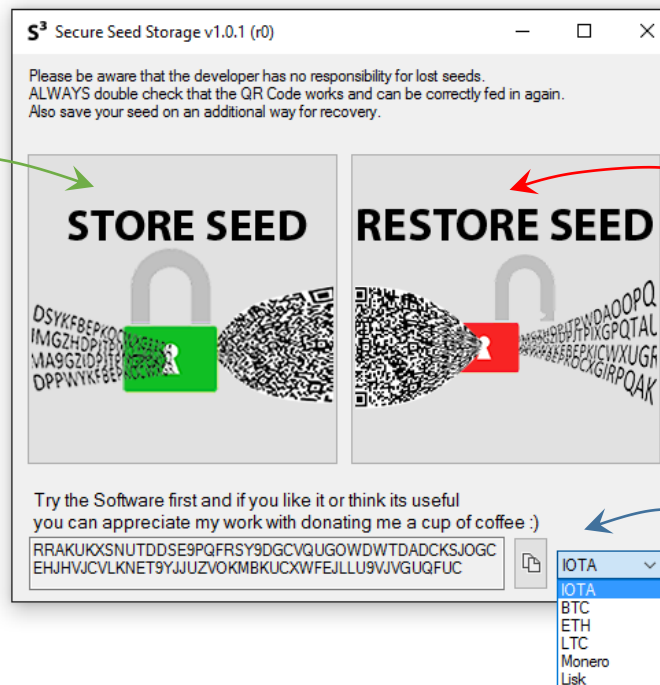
S³ Secure Seed Storage v1.0.1 (r0)

Please be aware that the developer has no responsibility for lost seeds.
ALWAYS double check that the QR Code works and can be correctly fed in again.
Also save your seed on an additional way for recovery.

STORE SEED

DSYKFBEPKQ
IMGZHDPJT
MA9GZIDPJT
DPPWYKFBEPK

RESTORE SEED

WDAOOPQ
PJTPIXGPQTAL
BEPKICWXUGR
ROCKGIRPQAK

Try the Software first and if you like it or think its useful
you can appreciate my work with donating me a cup of coffee :)

RRAKUKXSNUTDDSE9PQFRSY9DGCVQUGOWDWTDADCKSJOGC
EHJHVJCVLKNET9YJJUZVOKMBKUCXWFEJLLU9VJVGUQFUC

IOTA

IOTA
BTC
ETH
LTC
Monero
Lisk